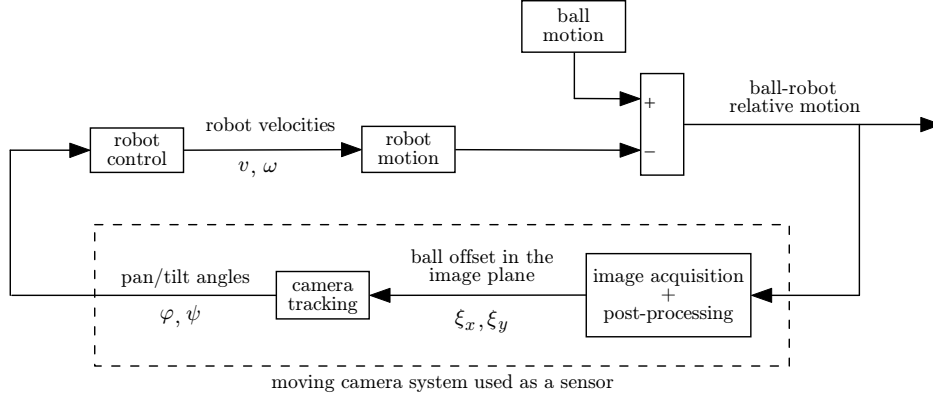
ball motion

+

−

ball-robot relative motion

robot control

robot velocities

$v$, $\omega$

robot motion

pan/tilt angles

$\varphi$, $\psi$

camera tracking

ball offset in the image plane

$\xi_x, \xi_y$

image acquisition + post-processing

moving camera system used as a sensor